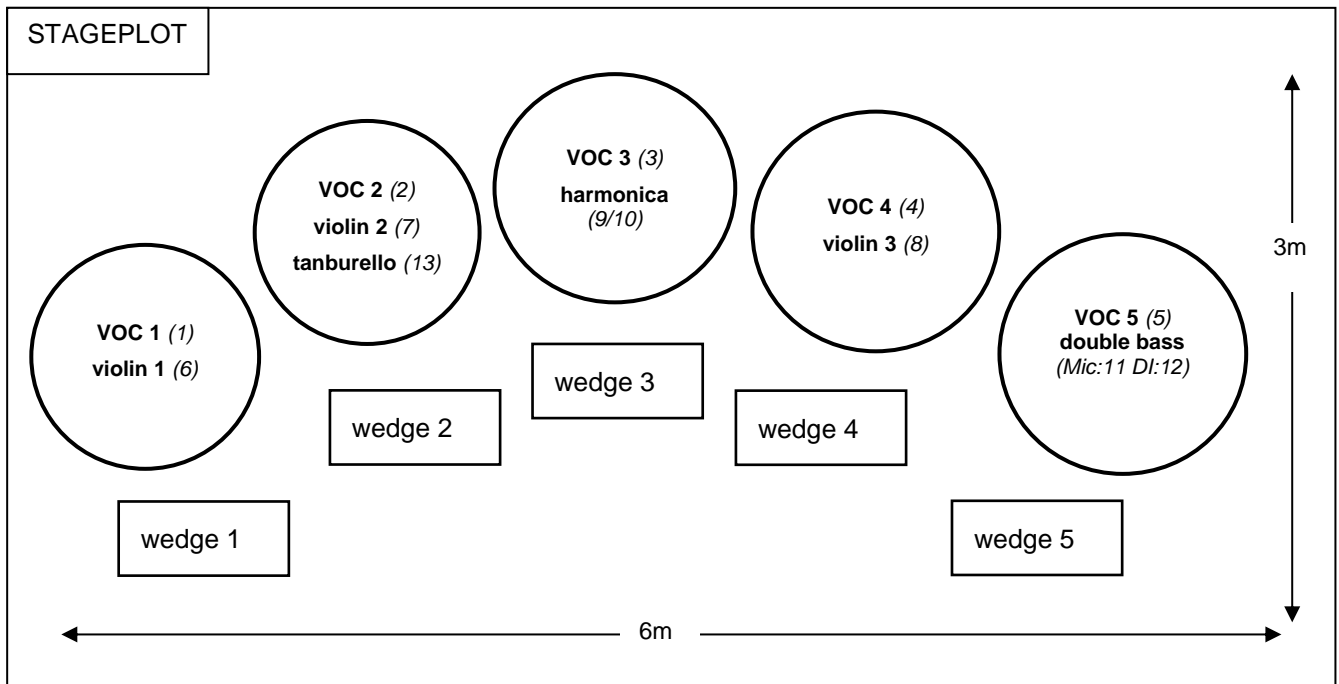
STAGEPLOT

VOC 2 (2)
violin 2 (7)
tanburello (13)

VOC 3 (3)
harmonica
(9/10)

VOC 4 (4)
violin 3 (8)

3m

VOC 1 (1)
violin 1 (6)

VOC 5 (5)
double bass
(Mic:11 DI:12)

wedge 3

wedge 2

wedge 4

wedge 1

wedge 5

6m